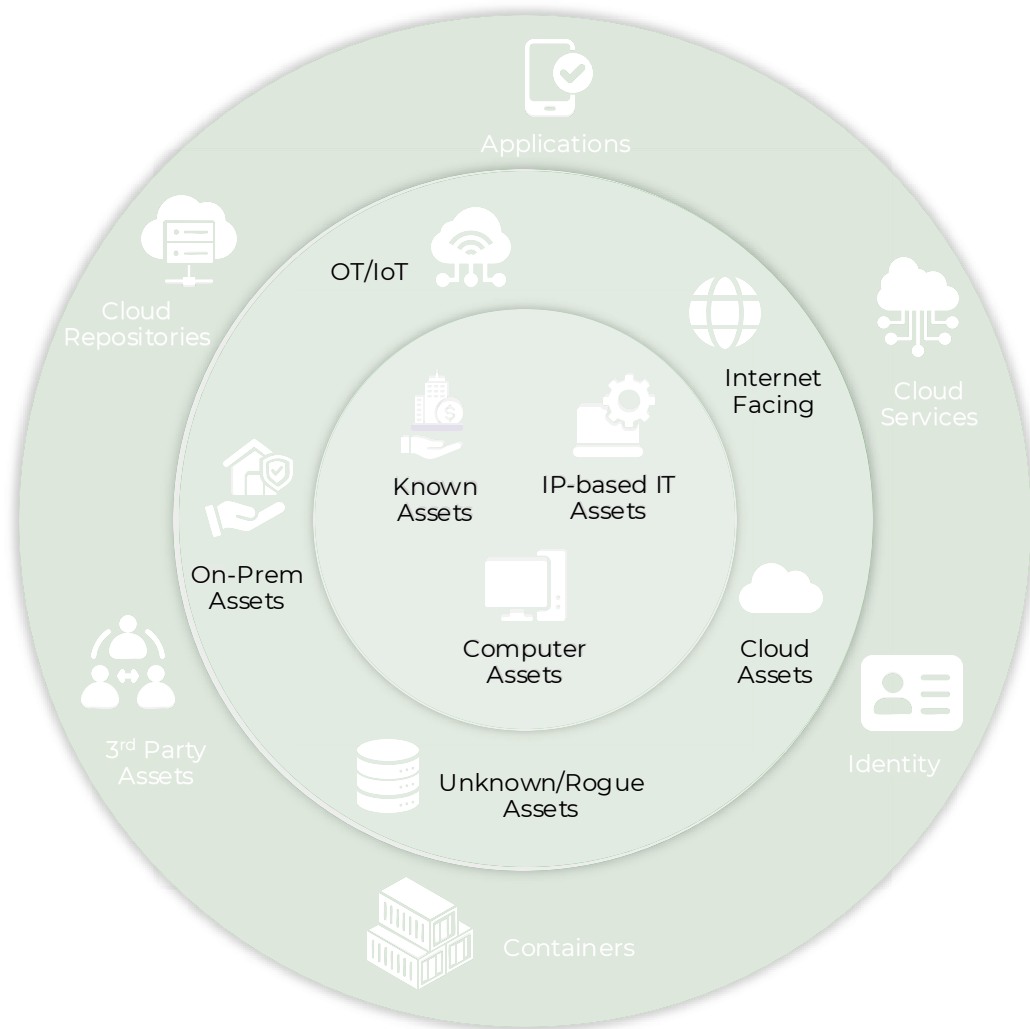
Applications

Cloud Repositories

OT/IoT

Cloud Services

Internet Facing

Known Assets

IP-based IT Assets

On-Prem Assets

Computer Assets

Cloud Assets

3$^{rd}$ Party Assets

Identity

Unknown/Rogue Assets

Containers